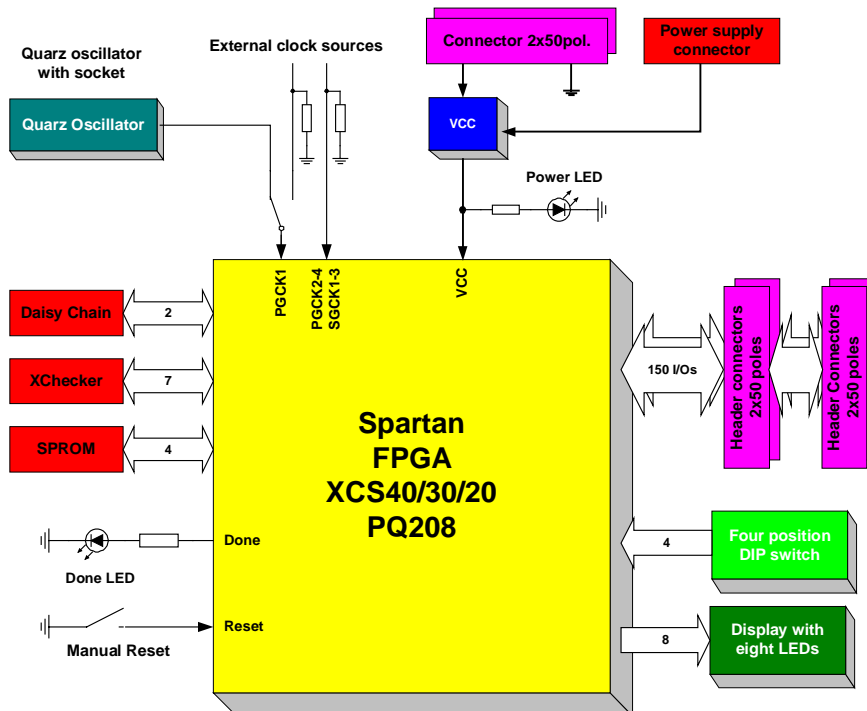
Quarz oscillator with socket

External clock sources

Connector 2x50pol.

Power supply connector

Quarz Oscillator

VCC

Power LED

PGCK1

PGCK2-4
SGCK1-3

VCC

Daisy Chain

2

XChecker

7

SPROM

4

Spartan
FPGA
XCS40/30/20
PQ208

150 I/Os

Header connectors 2x50 poles

Header Connectors 2x50 poles

Done

Done LED

Reset

Manual Reset

4

Four position DIP switch

8

Display with eight LEDs